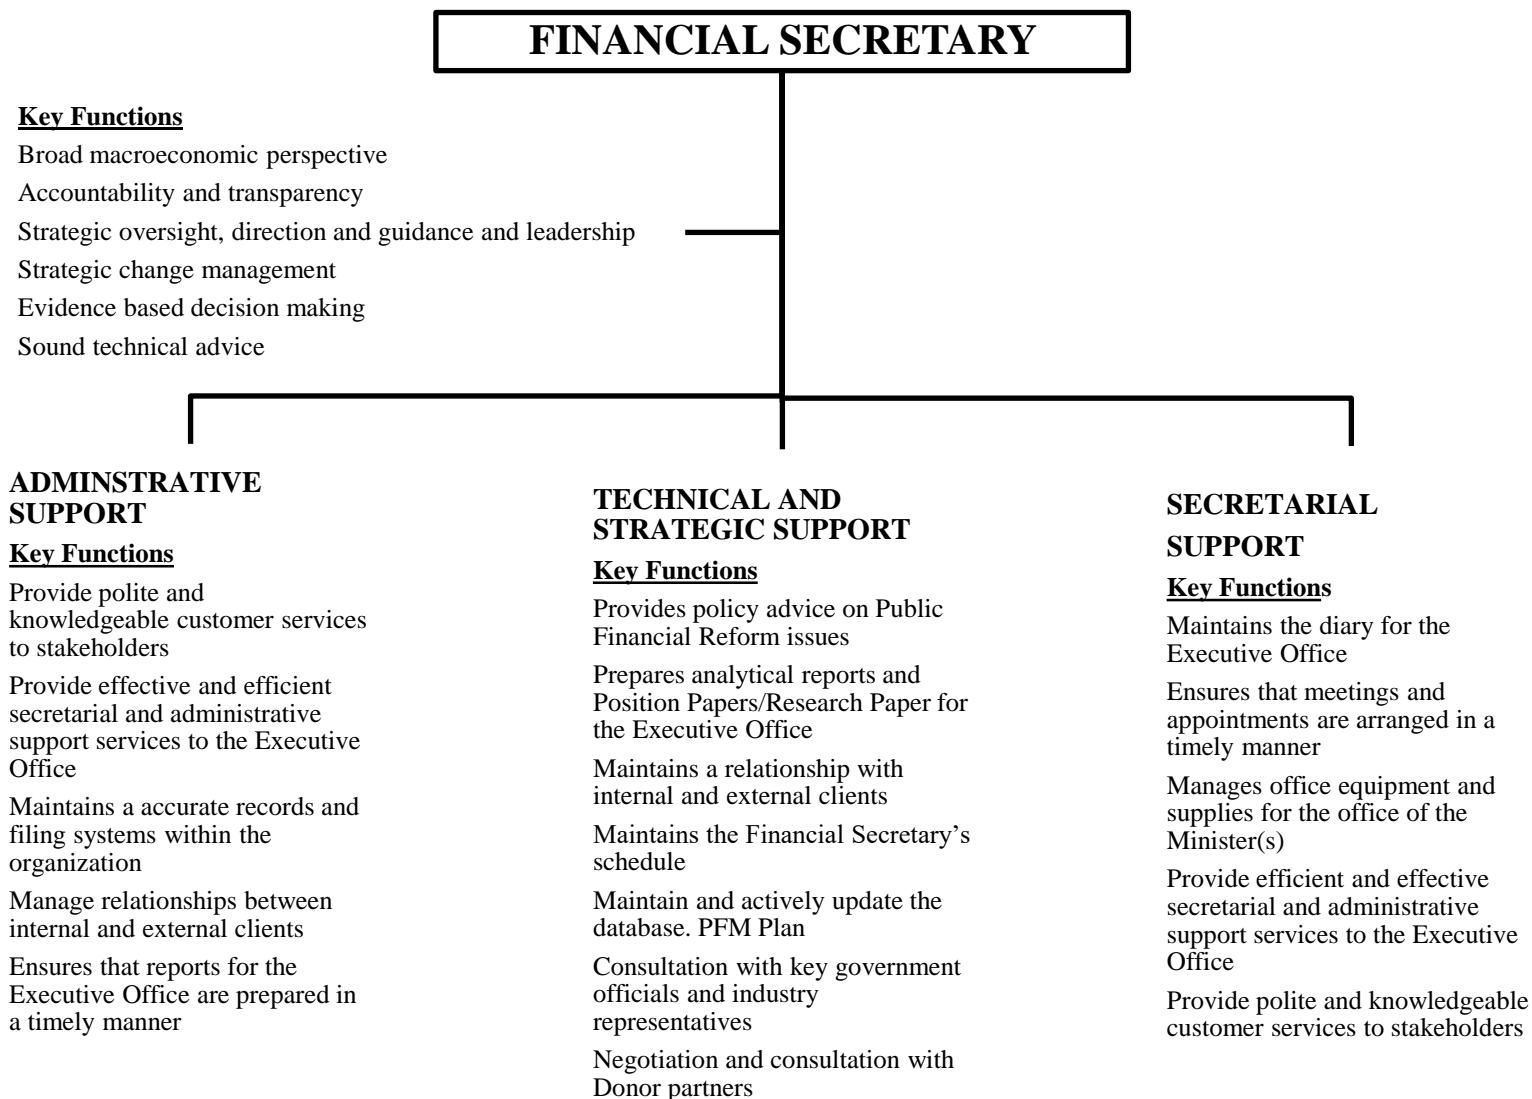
FINANCIAL SECRETARY

Key Functions

Broad macroeconomic perspective

Accountability and transparency

Strategic oversight, direction and guidance and leadership

Strategic change management

Evidence based decision making

Sound technical advice

ADMINSTRATIVE SUPPORT

Key Functions

Provide polite and knowledgeable customer services to stakeholders

Provide effective and efficient secretarial and administrative support services to the Executive Office

Maintains a accurate records and filing systems within the organization

Manage relationships between internal and external clients

Ensures that reports for the Executive Office are prepared in a timely manner

TECHNICAL AND STRATEGIC SUPPORT

Key Functions

Provides policy advice on Public Financial Reform issues

Prepares analytical reports and Position Papers/Research Paper for the Executive Office

Maintains a relationship with internal and external clients

Maintains the Financial Secretary's schedule

Maintain and actively update the database. PFM Plan

Consultation with key government officials and industry representatives

Negotiation and consultation with Donor partners

SECRETARIAL SUPPORT

Key Functions

Maintains the diary for the Executive Office

Ensures that meetings and appointments are arranged in a timely manner

Manages office equipment and supplies for the office of the Minister(s)

Provide efficient and effective secretarial and administrative support services to the Executive Office

Provide polite and knowledgeable customer services to stakeholders